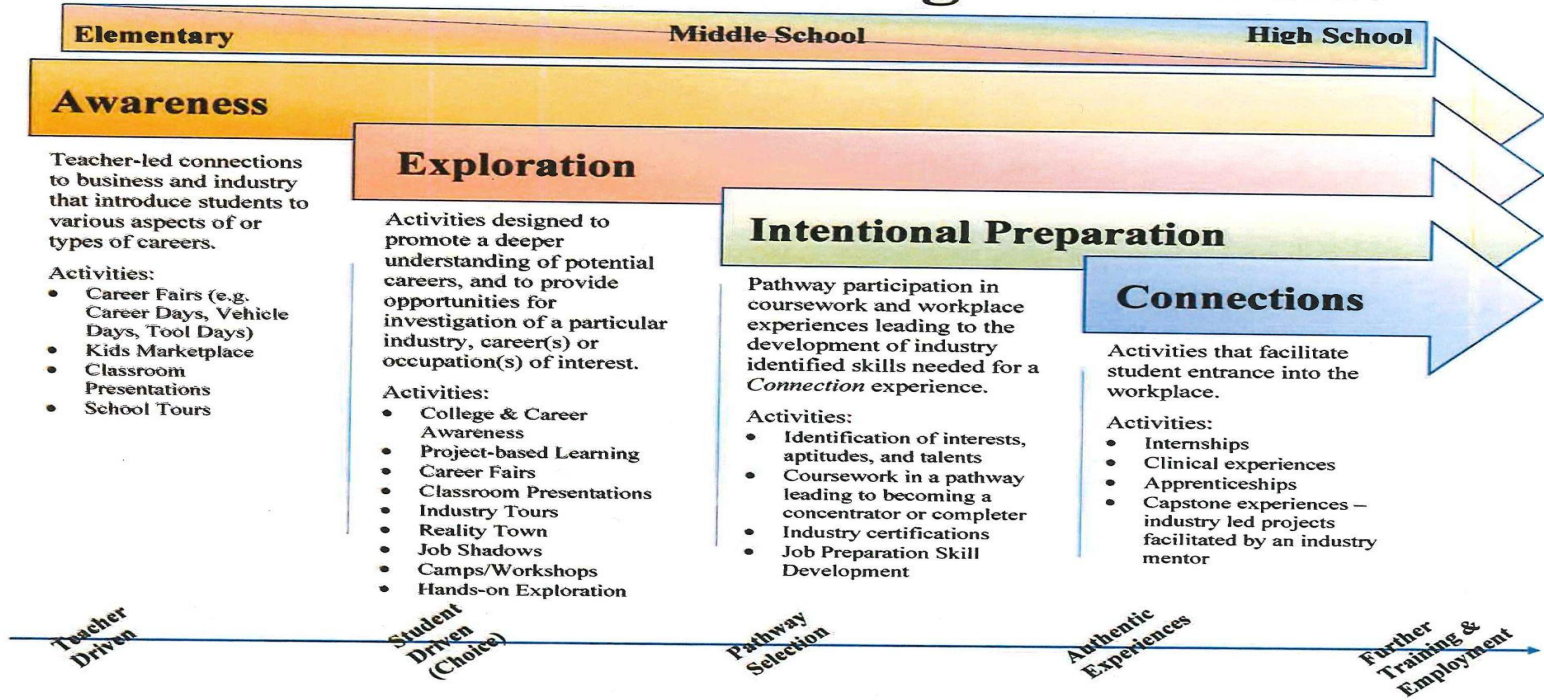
Elementary

Middle School

High School

Awareness

Teacher-led connections to business and industry that introduce students to various aspects of or types of careers.

Activities:
- Career Fairs (e.g. Career Days, Vehicle Days, Tool Days)
- Kids Marketplace
- Classroom Presentations
- School Tours

Exploration

Activities designed to promote a deeper understanding of potential careers, and to provide opportunities for investigation of a particular industry, career(s) or occupation(s) of interest.

Activities:
- College & Career Awareness
- Project-based Learning
- Career Fairs
- Classroom Presentations
- Industry Tours
- Reality Town
- Job Shadows
- Camps/Workshops
- Hands-on Exploration

Intentional Preparation

Pathway participation in coursework and workplace experiences leading to the development of industry identified skills needed for a *Connection* experience.

Activities:
- Identification of interests, aptitudes, and talents
- Coursework in a pathway leading to becoming a concentrator or completer
- Industry certifications
- Job Preparation Skill Development

Connections

Activities that facilitate student entrance into the workplace.

Activities:
- Internships
- Clinical experiences
- Apprenticeships
- Capstone experiences – industry led projects facilitated by an industry mentor

Teacher Driven

Student Driven (Choice)

Pathway Selection

Authentic Experiences

Further Training & Employment